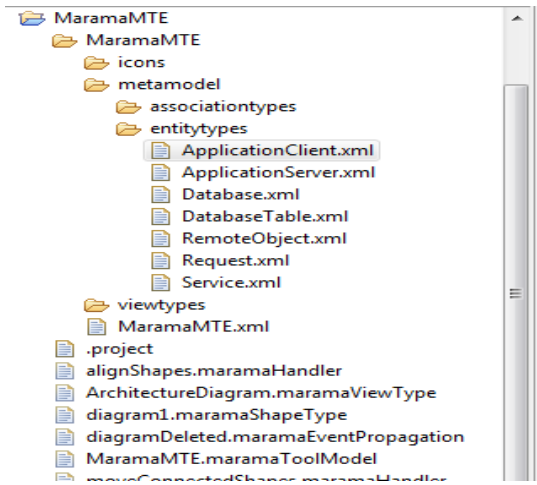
MaramaMTE
MaramaMTE
icons
metamodel
associationtypes
entitytypes
ApplicationClient.xml
ApplicationServer.xml
Database.xml
DatabaseTable.xml
RemoteObject.xml
Request.xml
Service.xml
viewtypes
MaramaMTE.xml
.project
alignShapes.maramaHandler
ArchitectureDiagram.maramaViewType
diagram1.maramaShapeType
diagramDeleted.maramaEventPropagation
MaramaMTE.maramaToolModel
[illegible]